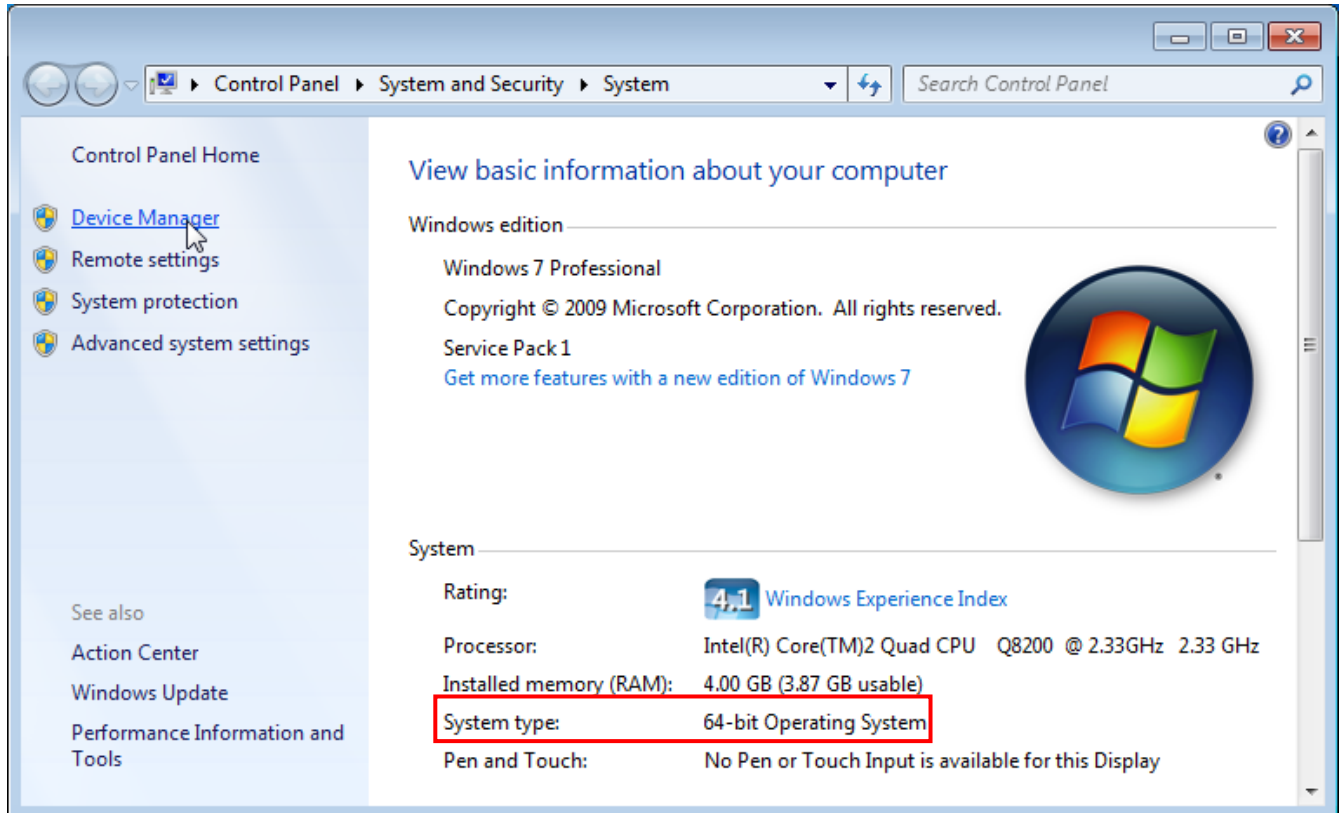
Control Panel ▸ System and Security ▸ System

Search Control Panel

Control Panel Home

Device Manager

Remote settings

System protection

Advanced system settings

See also

Action Center

Windows Update

Performance Information and Tools

View basic information about your computer

Windows edition

Windows 7 Professional

Copyright © 2009 Microsoft Corporation. All rights reserved.

Service Pack 1

Get more features with a new edition of Windows 7

System

| Rating: | 4.1 Windows Experience Index |
|---|---|
| Processor: | Intel(R) Core(TM)2 Quad CPU Q8200 @ 2.33GHz 2.33 GHz |
| Installed memory (RAM): | 4.00 GB (3.87 GB usable) |
| System type: | 64-bit Operating System |
| Pen and Touch: | No Pen or Touch Input is available for this Display |